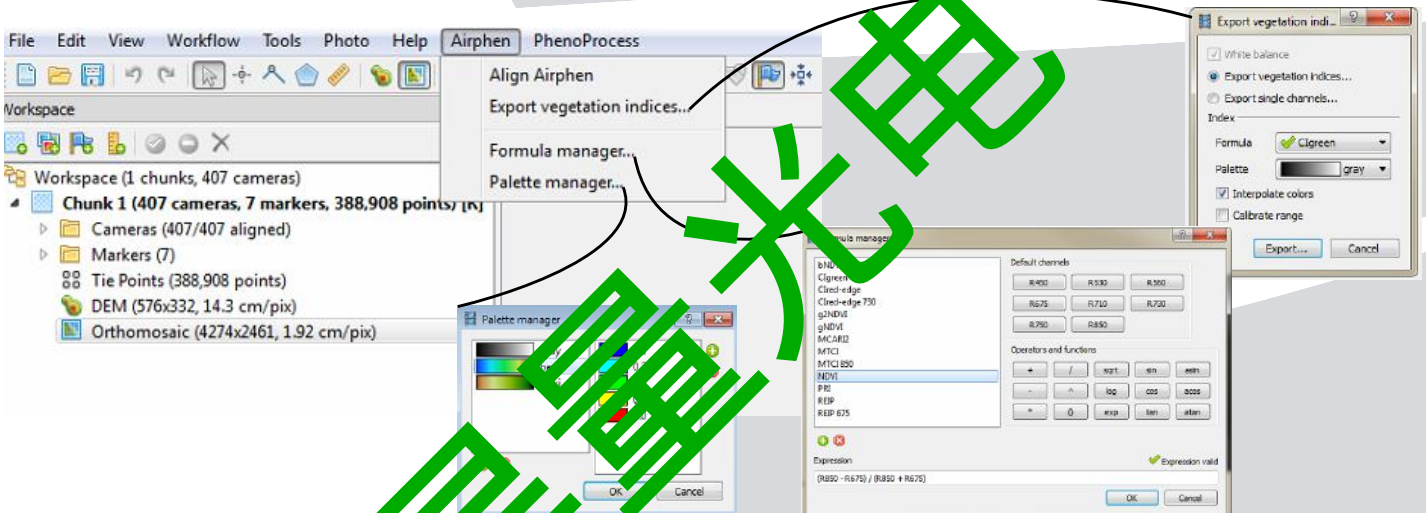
File Edit View Workflow Tools Photo Help Airphen PhenoProcess

Align Airphen
Export vegetation indices...
Formula manager...
Palette manager...

Workspace

Workspace (1 chunks, 407 cameras)
Chunk 1 (407 cameras, 7 markers, 388,908 points) [R]
Cameras (407/407 aligned)
Markers (7)
Tie Points (388,908 points)
DEM (576x332, 14.3 cm/pix)
Orthomosaic (4274x2461, 1.92 cm/pix)

Palette manager
OK Cancel

电 光 量 影

Export vegetation indi...
White balance
Export vegetation indices...
Export single channels...
Index
Formula Clgreen
Palette gray
Interpolate colors
Calibrate range
Export... Cancel

Formula manager
bNDVI
Clgreen
Clred-edge
Clred-edge 730
g2NDVI
gNDVI
MCARI2
MTCI
MTCI 850
NDVI
PRI
REIP
REIP 675
Default channels
R450 R530 R560
R675 R710 R730
R750 R850
Operators and functions
+ / sqrt sin asin
- ^ log cos acos
* 0 exp tan atan
Expression
Expression valid
(R850 - R675) / (R850 + R675)
OK Cancel